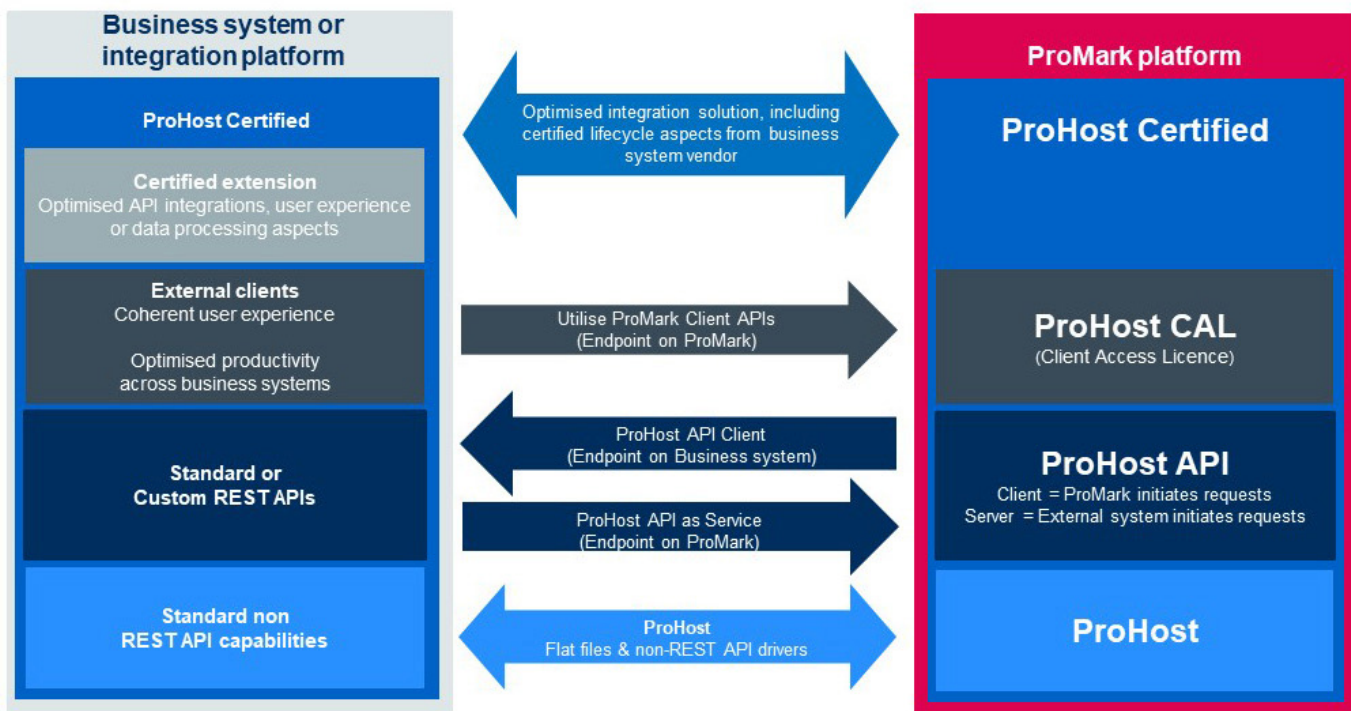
Business system or integration platform

ProHost Certified

Certified extension
Optimised API integrations, user experience or data processing aspects

External clients
Coherent user experience

Optimised productivity across business systems

Standard or Custom REST APIs

Standard non REST API capabilities

Optimised integration solution, including certified lifecycle aspects from business system vendor

Utilise ProMark Client APIs
(Endpoint on ProMark)

ProHost API Client
(Endpoint on Business system)

ProHost API as Service
(Endpoint on ProMark)

ProHost
Flat files & non-REST API drivers

ProMark platform

ProHost Certified

ProHost CAL
(Client Access Licence)

ProHost API
Client = ProMark initiates requests
Server = External system initiates requests

ProHost